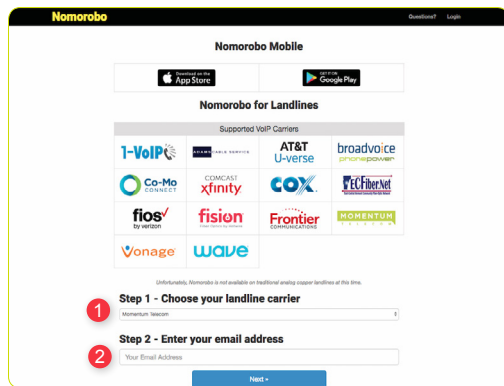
Nomorobo

Questions? Login

Nomorobo Mobile

Download on the App Store

GET IT ON Google Play

Nomorobo for Landlines

Supported VoIP Carriers

| | | | |
|---|---|---|---|
| 1-VoIP | ADAMS CABLE SERVICE | AT&T U-verse | broadvoice phonepower |
| Co-Mo CONNECT | COMCAST xfinity | COX | ECFiberNet |
| fios by verizon | fision | Frontier COMMUNICATIONS | MOMENTUM TELECOM |
| Vonage | wave | | |

Unfortunately, Nomorobo is not available on traditional analog copper landlines at this time.

1

Step 1 - Choose your landline carrier

Momentum Telecom

2

Step 2 - Enter your email address

Your Email Address

Next »